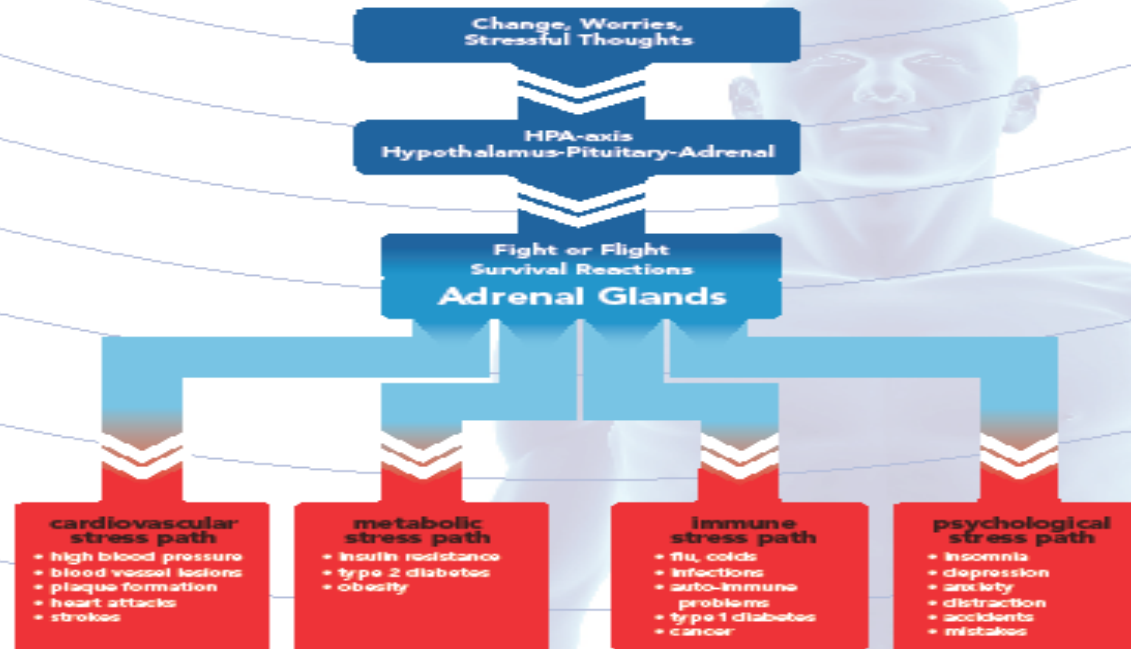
Change, Worries, Stressful Thoughts

HPA-axis
Hypothalamus-Pituitary-Adrenal

Fight or Flight
Survival Reactions
Adrenal Glands

cardiovascular stress path
• high blood pressure
• blood vessel lesions
• plaque formation
• heart attacks
• strokes

metabolic stress path
• insulin resistance
• type 2 diabetes
• obesity

immune stress path
• flu, colds
• infections
• auto-immune problems
• type 1 diabetes
• cancer

psychological stress path
• insomnia
• depression
• anxiety
• distraction
• accidents
• mistakes